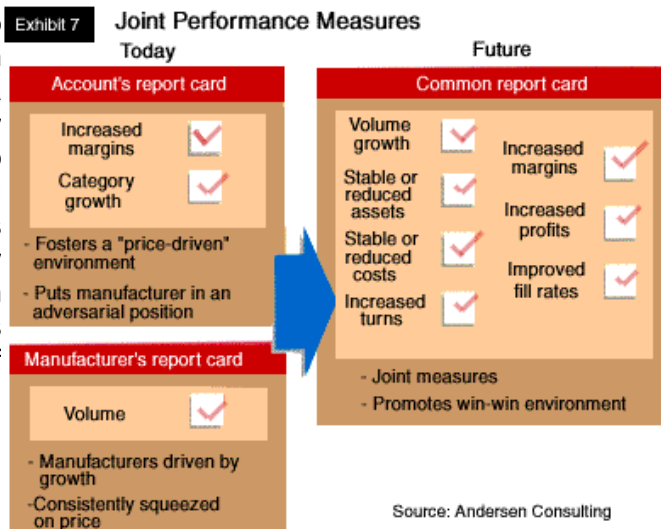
Exhibit 7

Joint Performance Measures

Today

Account's report card

Increased margins

Category growth

- Fosters a "price-driven" environment

- Puts manufacturer in an adversarial position

Manufacturer's report card

Volume

- Manufacturers driven by growth

-Consistently squeezed on price

Future

Common report card

Volume growth

Stable or reduced assets

Stable or reduced costs

Increased turns

Increased margins

Increased profits

Improved fill rates

- Joint measures

- Promotes win-win environment

Source: Andersen Consulting